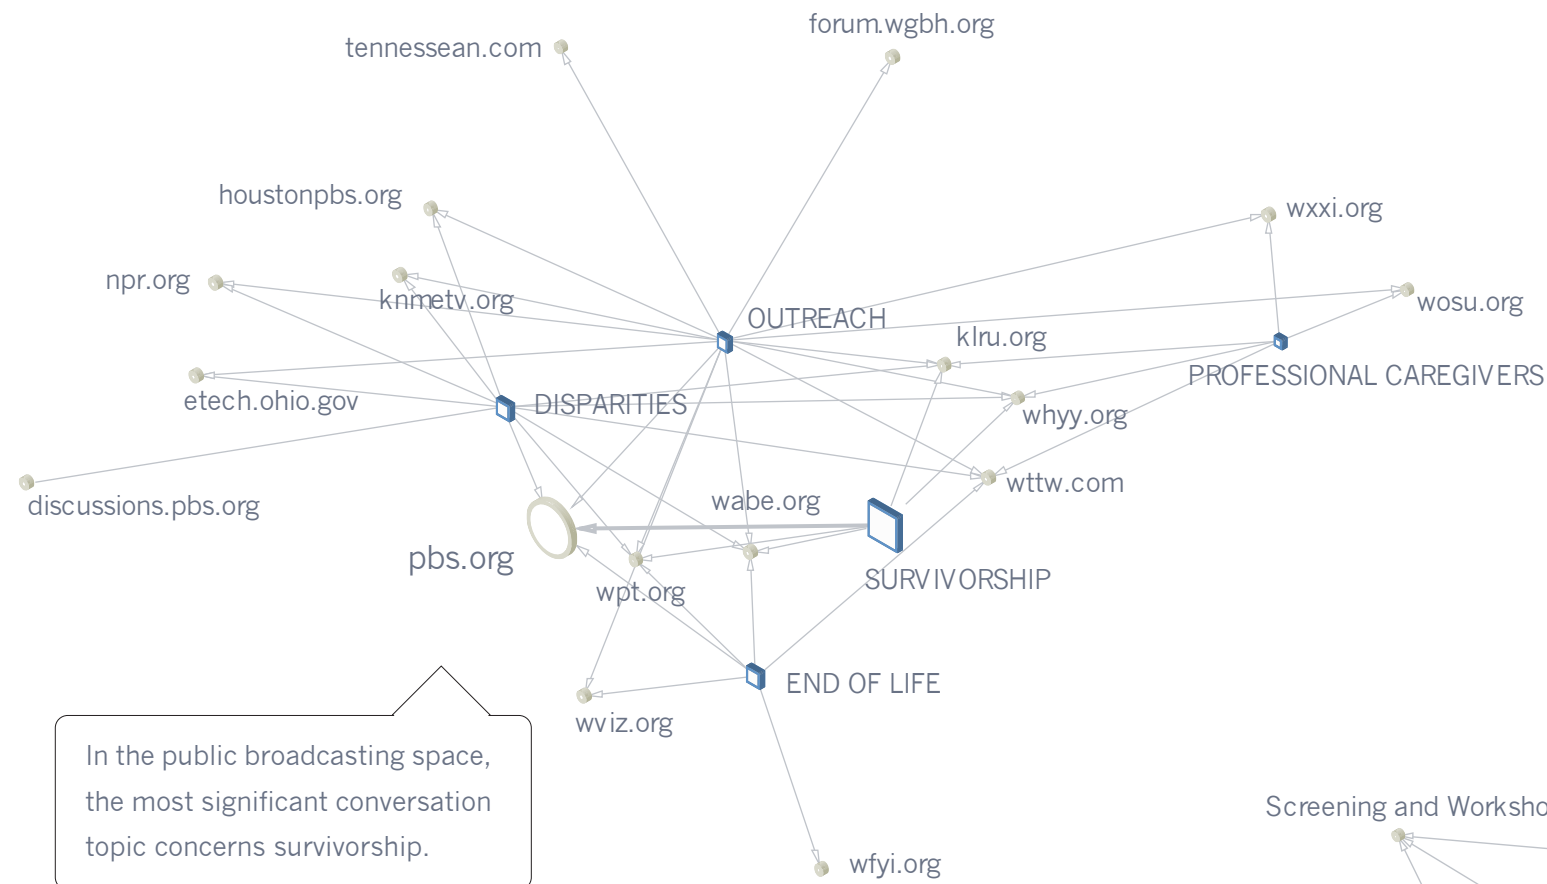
forum.wgbh.org
tennessean.com
houstonpbs.org
wxxi.org
npr.org
knmetv.org
OUTREACH
wosu.org
klru.org
PROFESSIONAL CAREGIVERS
etech.ohio.gov
DISPARITIES
whyy.org
wttw.com
discussions.pbs.org
wabe.org
pbs.org
SURVIVORSHIP
wpt.org
END OF LIFE
wviz.org
In the public broadcasting space, the most significant conversation topic concerns survivorship.
Screening and Worksho
wfyi.org